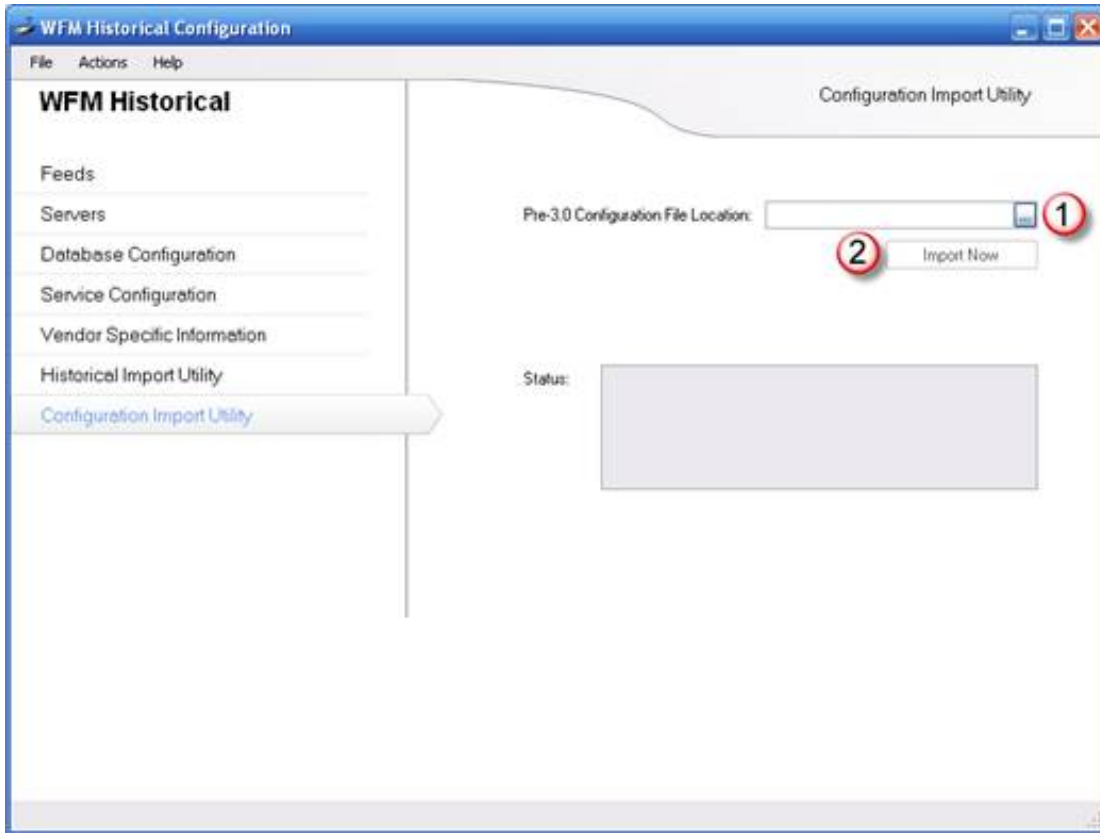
WFM Historical Configuration

File Actions Help

WFM Historical

Configuration Import Utility

Feeds
Servers
Database Configuration
Service Configuration
Vendor Specific Information
Historical Import Utility
Configuration Import Utility

Pre-3.0 Configuration File Location: ... 1

2 Import Now

Status: